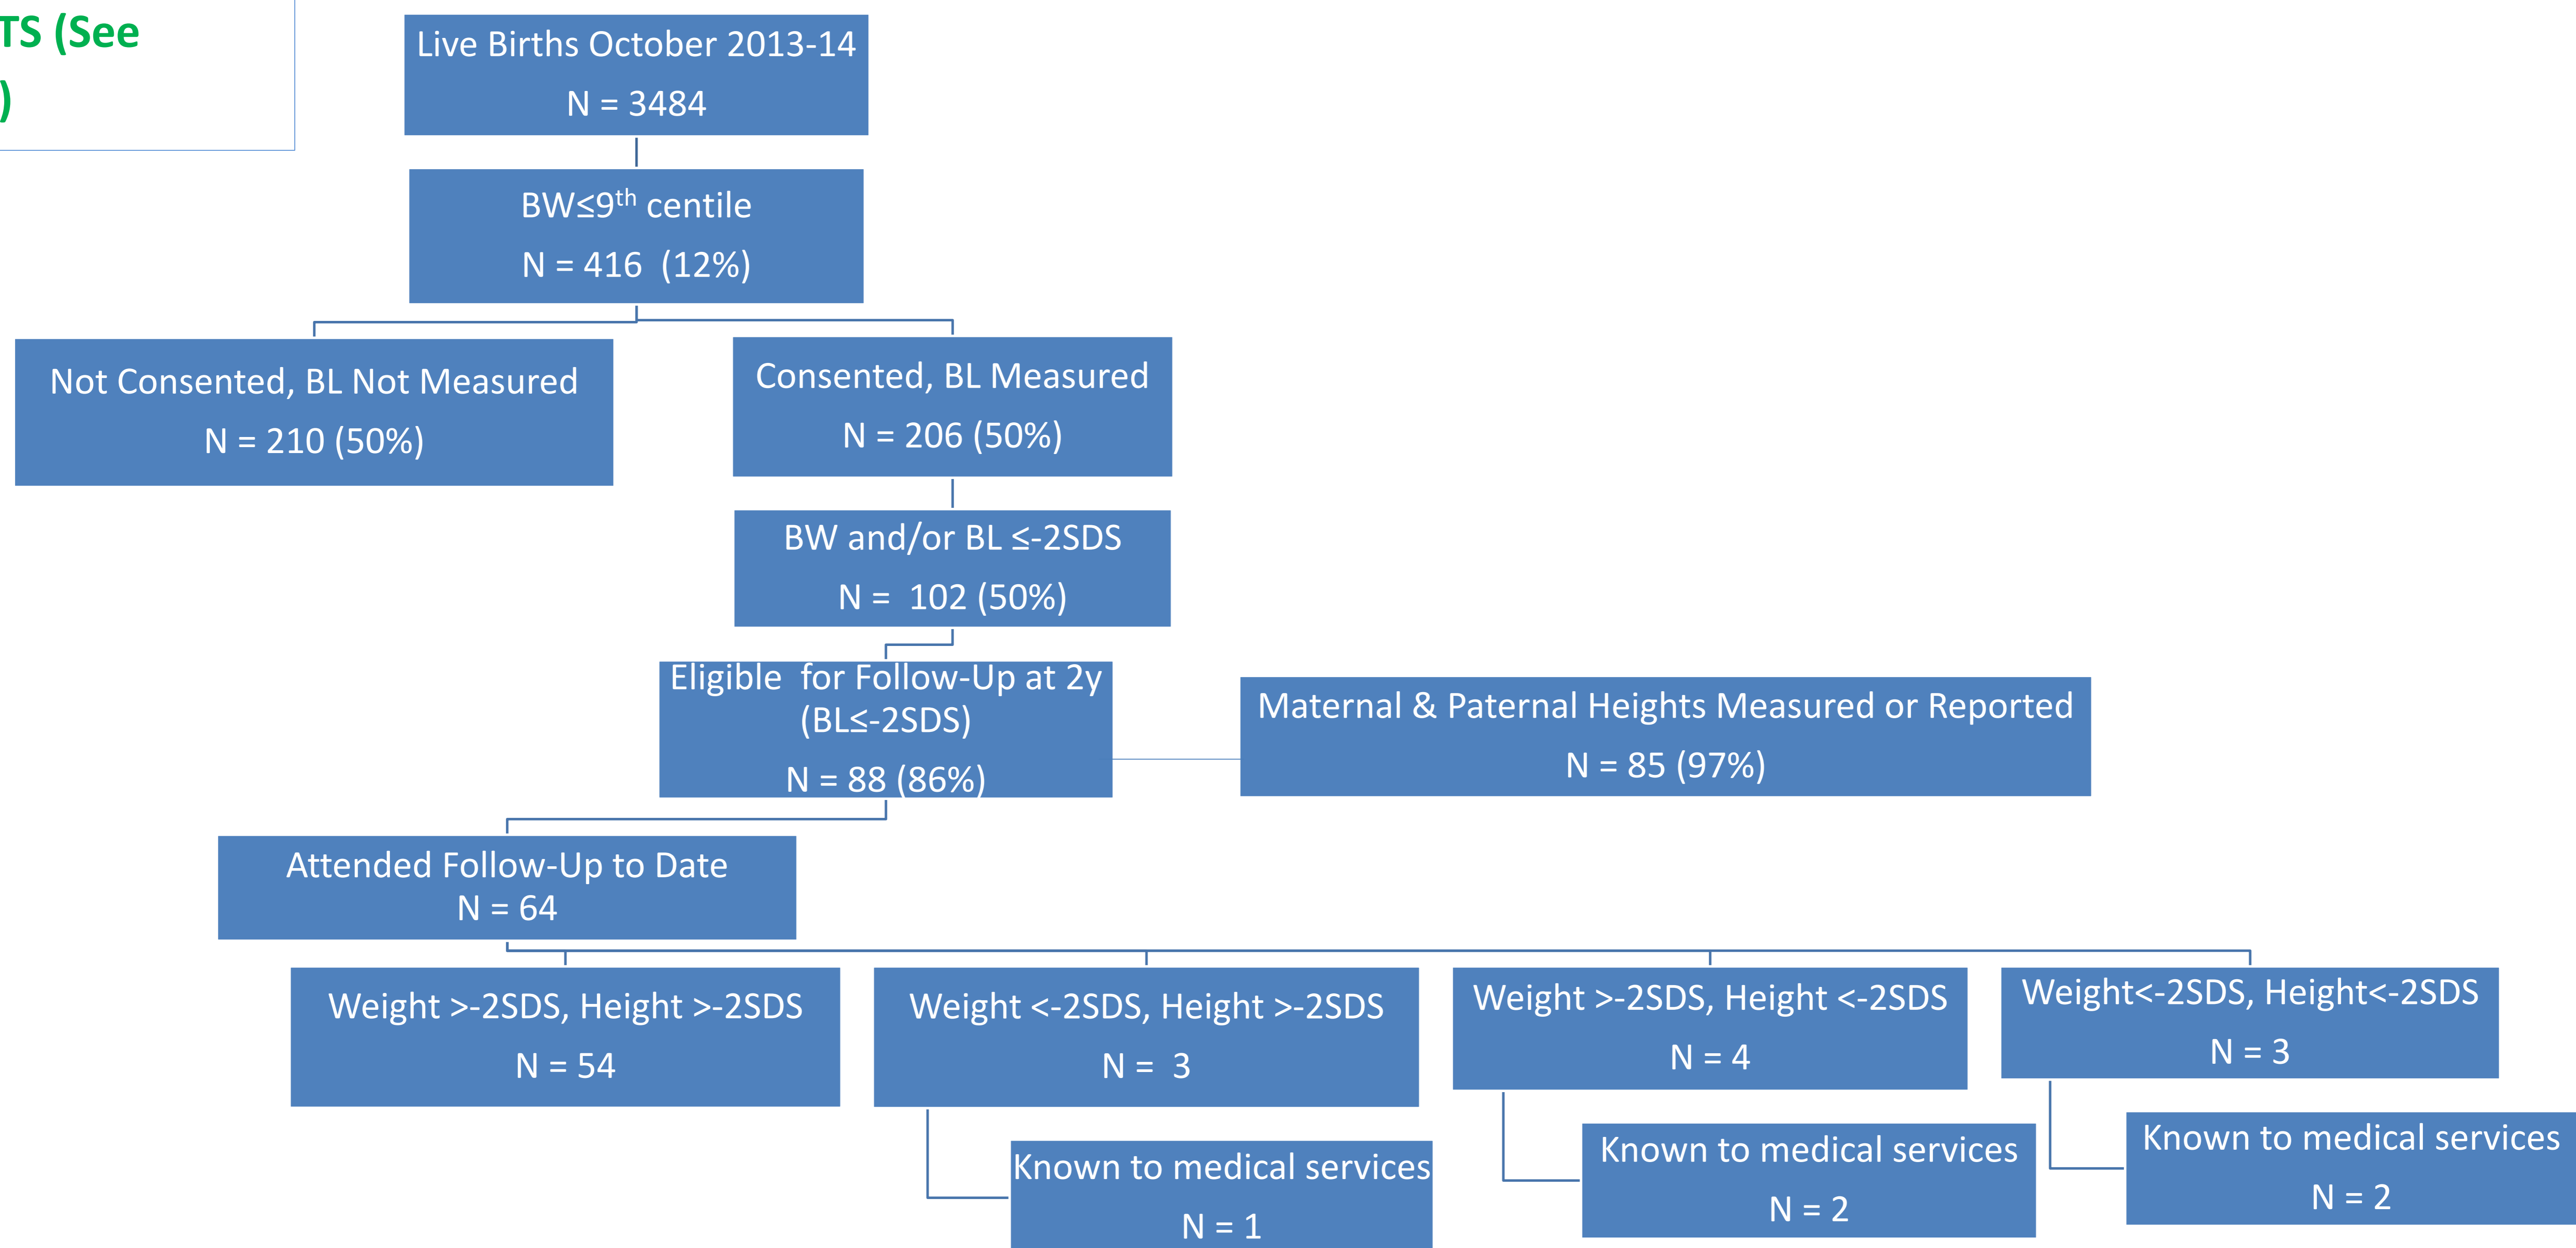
TS (See
)

Live Births October 2013-14
N = 3484

BW≤9$^{th}$ centile
N = 416 (12%)

Not Consented, BL Not Measured
N = 210 (50%)

Consented, BL Measured
N = 206 (50%)

BW and/or BL ≤-2SDS
N = 102 (50%)

Eligible for Follow-Up at 2y (BL≤-2SDS)
N = 88 (86%)

Maternal & Paternal Heights Measured or Reported
N = 85 (97%)

Attended Follow-Up to Date
N = 64

Weight >-2SDS, Height >-2SDS
N = 54

Weight <-2SDS, Height >-2SDS
N = 3

Weight >-2SDS, Height <-2SDS
N = 4

Weight<-2SDS, Height<-2SDS
N = 3

Known to medical services
N = 1

Known to medical services
N = 2

Known to medical services
N = 2